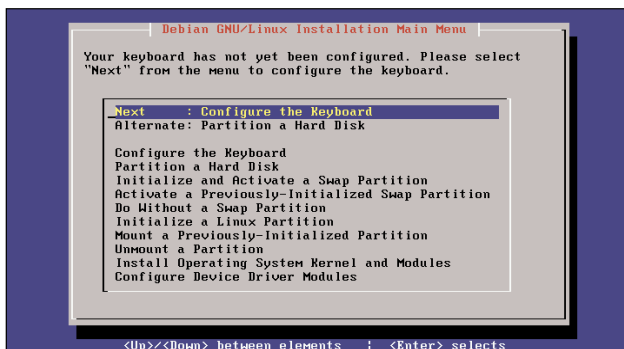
Debian GNU/Linux Installation Main Menu

Your keyboard has not yet been configured. Please select "Next" from the menu to configure the keyboard.

Next : Configure the Keyboard
Alternate: Partition a Hard Disk

Configure the Keyboard
Partition a Hard Disk
Initialize and Activate a Swap Partition
Activate a Previously-Initialized Swap Partition
Do Without a Swap Partition
Initialize a Linux Partition
Mount a Previously-Initialized Partition
Unmount a Partition
Install Operating System Kernel and Modules
Configure Device Driver Modules

<Up>/<Down> between elements | <Enter> selects